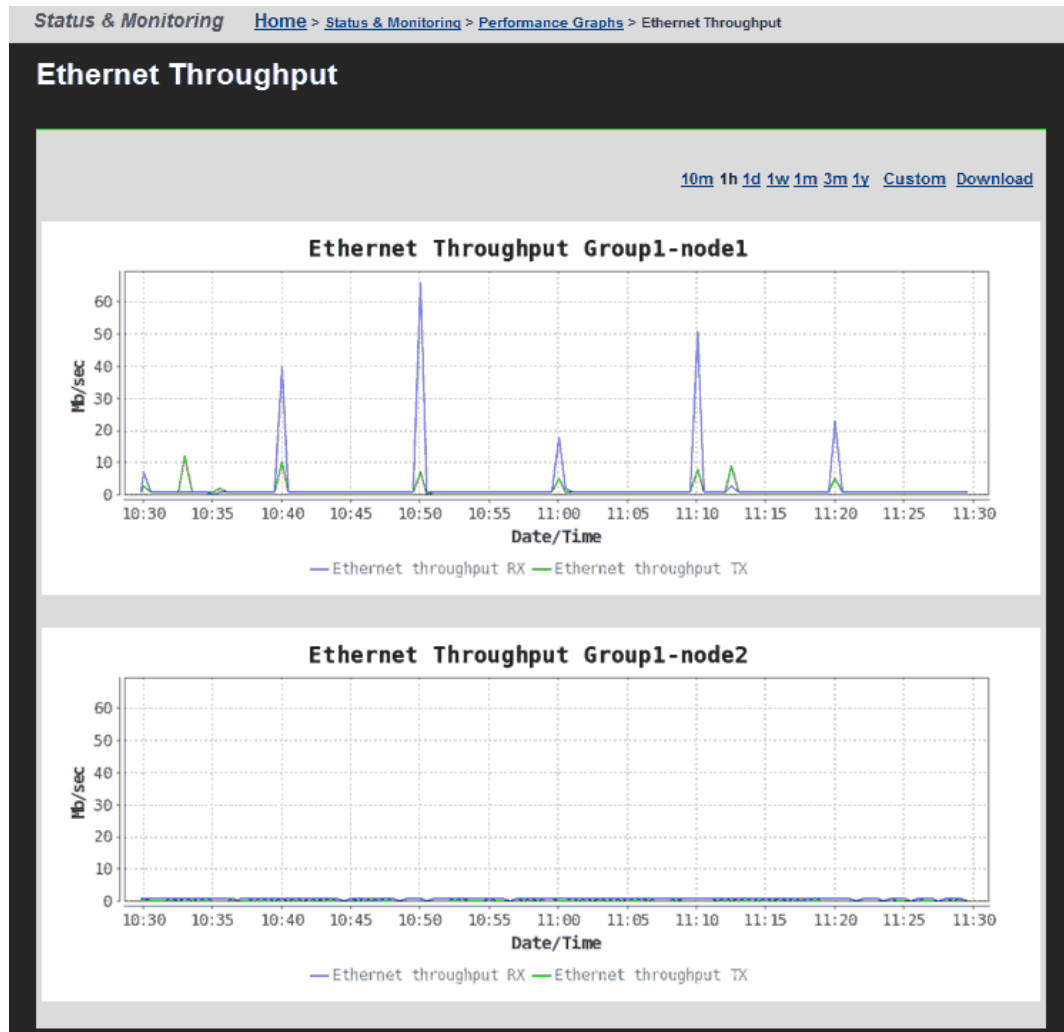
Status & Monitoring Home > Status & Monitoring > Performance Graphs > Ethernet Throughput

Ethernet Throughput

10m 1h 1d 1w 1m 3m 1y Custom Download

Ethernet Throughput Group1-node1

Mb/sec

60
50
40
30
20
10
0

10:30 10:35 10:40 10:45 10:50 10:55 11:00 11:05 11:10 11:15 11:20 11:25 11:30

Date/Time

Ethernet throughput RX Ethernet throughput TX

Ethernet Throughput Group1-node2

Mb/sec

60
50
40
30
20
10
0

10:30 10:35 10:40 10:45 10:50 10:55 11:00 11:05 11:10 11:15 11:20 11:25 11:30

Date/Time

Ethernet throughput RX Ethernet throughput TX